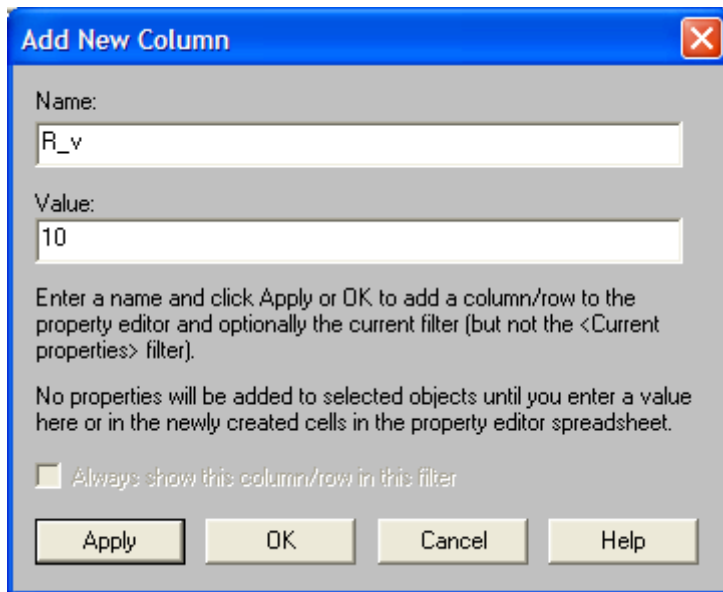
Add New Column

Name:

R_v

Value:

10

Enter a name and click Apply or OK to add a column/row to the property editor and optionally the current filter (but not the <Current properties> filter).

No properties will be added to selected objects until you enter a value here or in the newly created cells in the property editor spreadsheet.

Always show this column/row in this filter

Apply OK Cancel Help